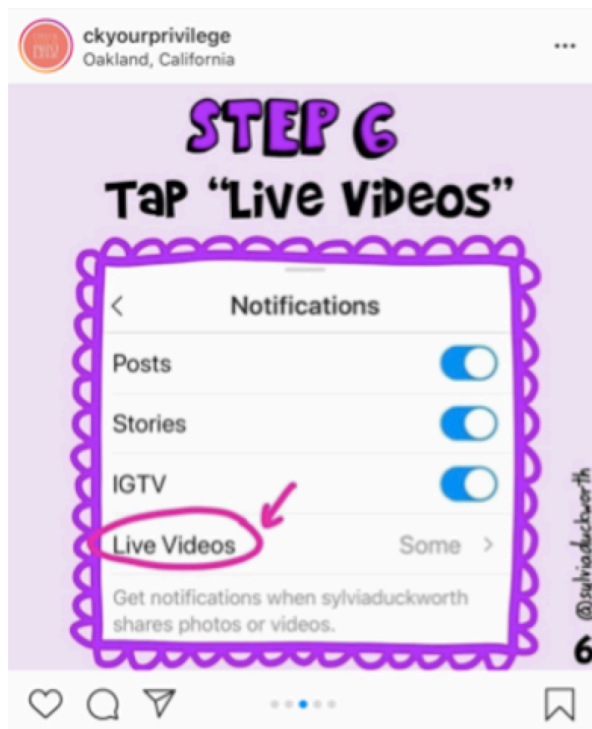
ckyourprivilege
Oakland, California
...

STEP 6
Tap "Live Videos"

<
Notifications

Posts

Stories

IGTV

Live Videos
Some >

Get notifications when sylviaduckworth shares photos or videos.

@sylviaduckworth

6